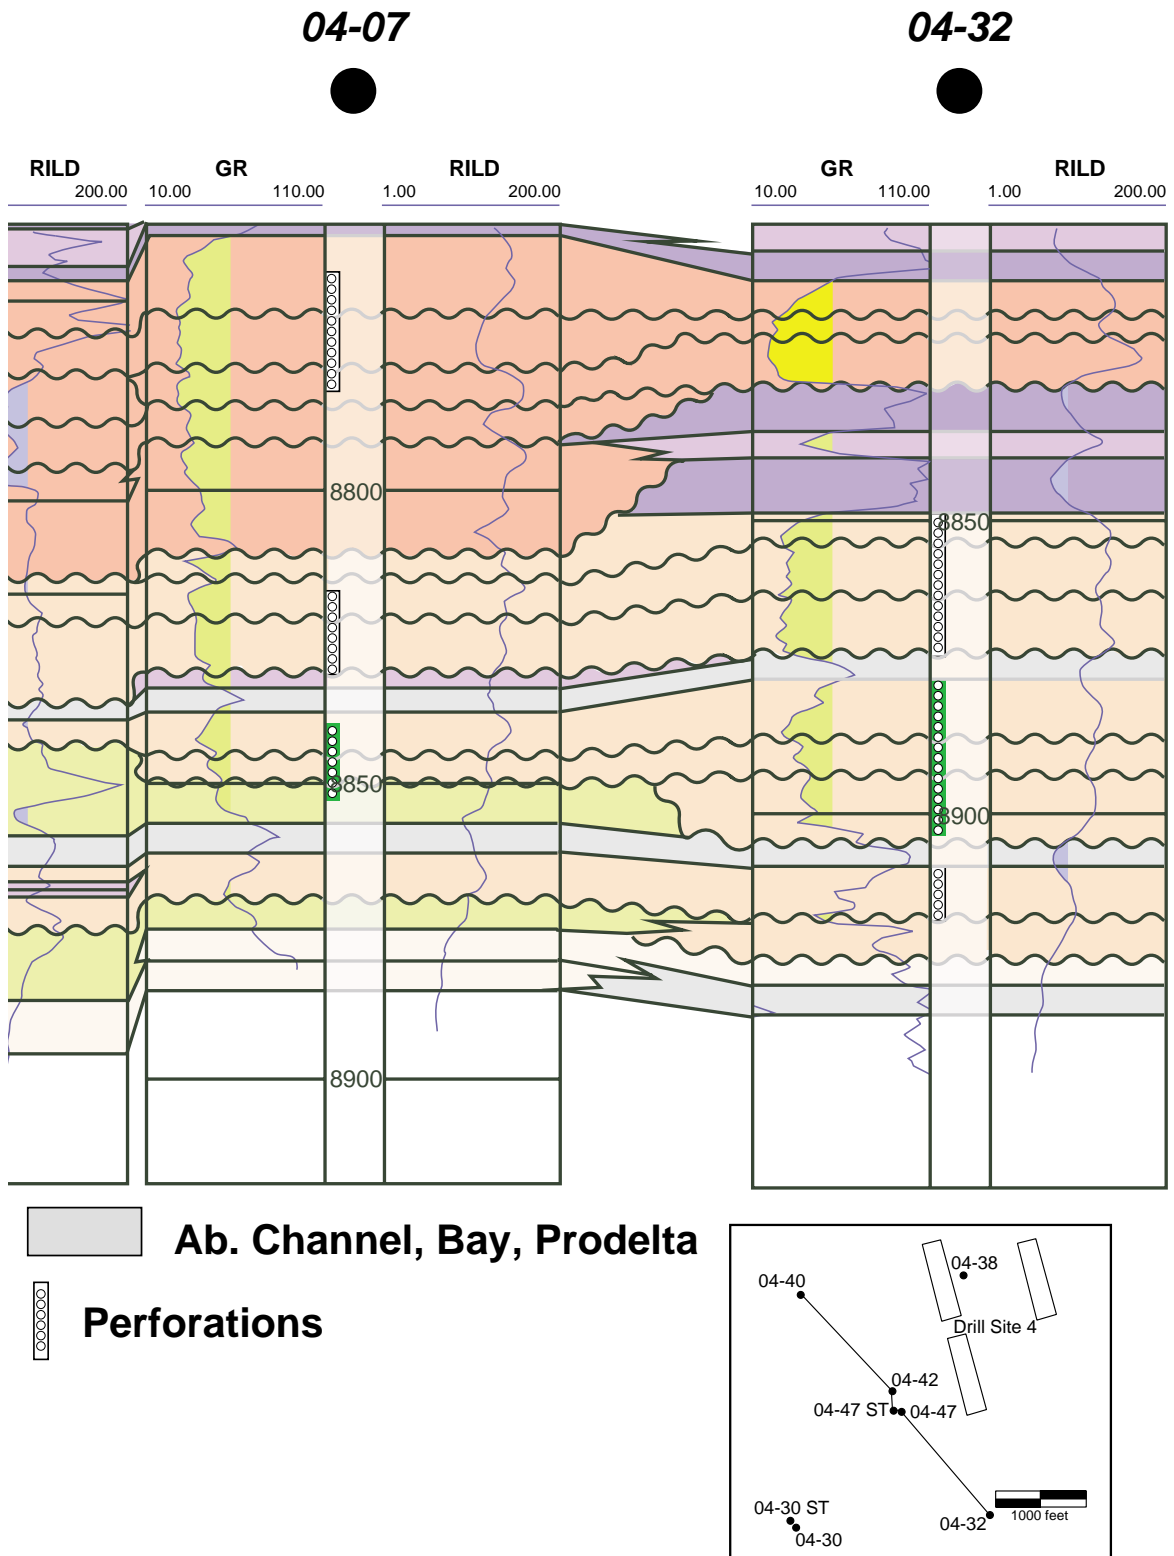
04-07

04-32

RILD
200.00

GR
10.00 110.00

RILD
1.00 200.00

GR
10.00 110.00

RILD
1.00 200.00

8800

8850

8900

8850

8900

Ab. Channel, Bay, Prodelta

Perforations

04-38
04-40
Drill Site 4
04-42
04-47 ST
04-47
04-30 ST
04-30
04-32
1000 feet